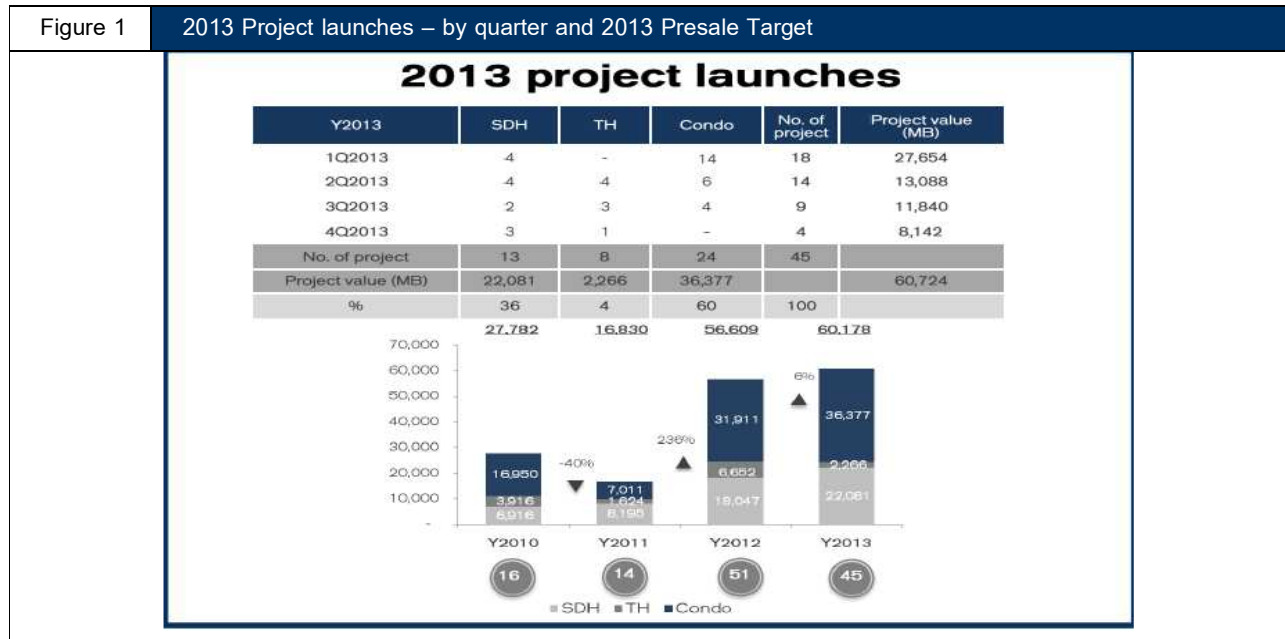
Figure 1

2013 Project launches – by quarter and 2013 Presale Target

2013 project launches

| Y2013 | SDH | TH | Condo | No. of project | Project value (MB) |
|---|---|---|---|---|---|
| 1Q2013 | 4 | - | 14 | 18 | 27,654 |
| 2Q2013 | 4 | 4 | 6 | 14 | 13,088 |
| 3Q2013 | 2 | 3 | 4 | 9 | 11,840 |
| 4Q2013 | 3 | 1 | - | 4 | 8,142 |
| No. of project | 13 | 8 | 24 | 45 | |
| Project value (MB) | 22,081 | 2,266 | 36,377 | | 60,724 |
| % | 36 | 4 | 60 | 100 | |

27,782 16,830 56,609 60,178

70,000
60,000
50,000
40,000
30,000
20,000
10,000
-

16,950
3,916
6,916

-40%

7,011
1,624
8,195

236%

31,911
6,652
18,047

6%

36,377
2,266
22,081

Y2010 Y2011 Y2012 Y2013

16 14 51 45

SDH TH Condo